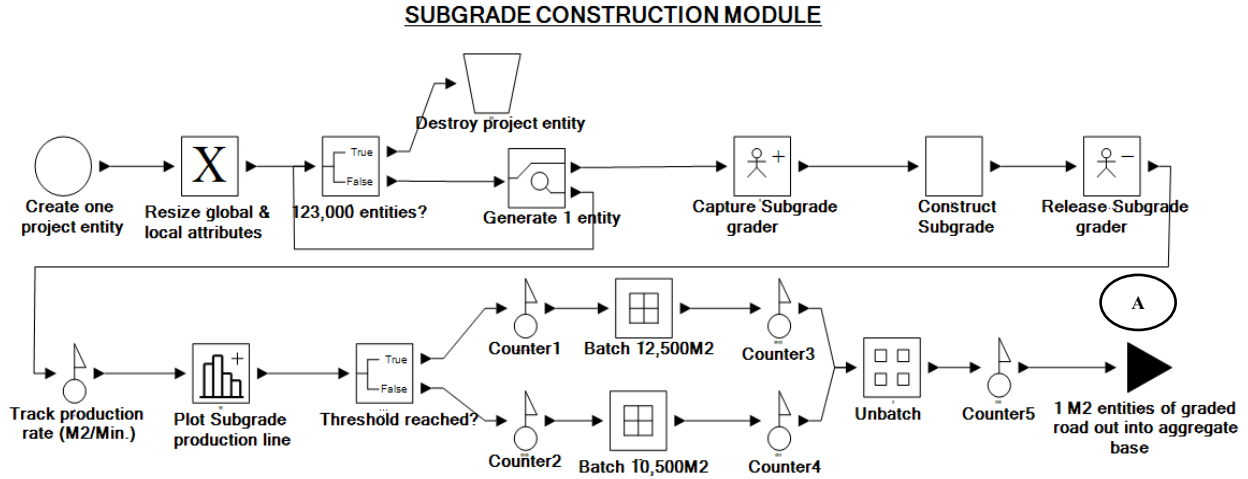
SUBGRADE CONSTRUCTION MODULE

Create one project entity

X

Resize global & local attributes

True

False

123,000 entities?

Destroy project entity

Generate 1 entity

Capture Subgrade grader

Construct Subgrade

Release Subgrade grader

Track production rate (M2/Min.)

Plot Subgrade production line

True

False

Threshold reached?

Counter1

Batch 12,500M2

Counter3

Counter2

Batch 10,500M2

Counter4

Unbatch

Counter5

A

1 M2 entities of graded road out into aggregate base